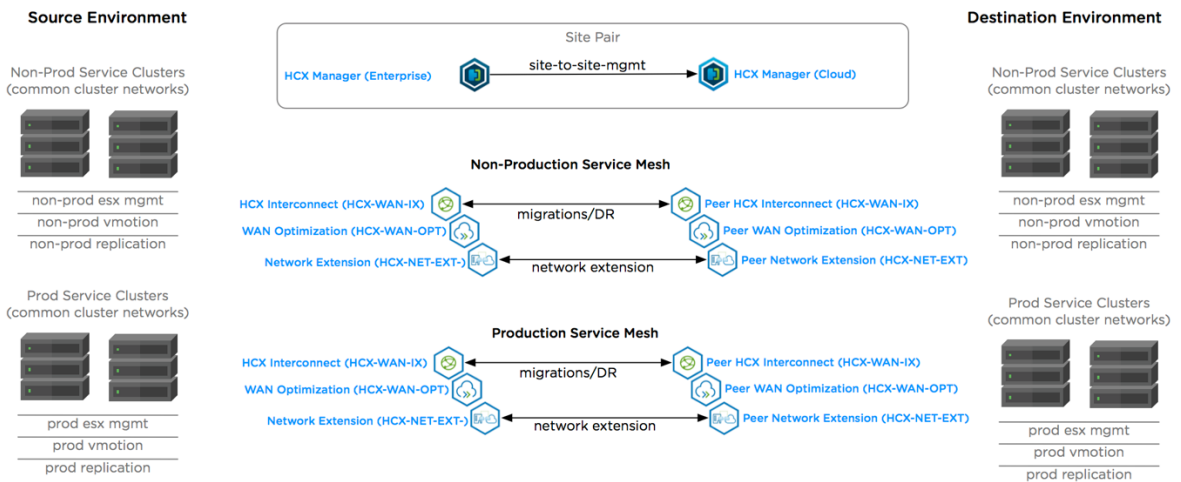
Source Environment

Non-Prod Service Clusters
(common cluster networks)

non-prod esx mgmt
non-prod vmotion
non-prod replication

Prod Service Clusters
(common cluster networks)

prod esx mgmt
prod vmotion
prod replication

Site Pair

HCX Manager (Enterprise)
site-to-site-mgmt
HCX Manager (Cloud)

Non-Production Service Mesh

HCX Interconnect (HCX-WAN-IX)
migrations/DR
Peer HCX Interconnect (HCX-WAN-IX)
WAN Optimization (HCX-WAN-OPT)
Peer WAN Optimization (HCX-WAN-OPT)
Network Extension (HCX-NET-EXT-)
network extension
Peer Network Extension (HCX-NET-EXT)

Production Service Mesh

HCX Interconnect (HCX-WAN-IX)
migrations/DR
Peer HCX Interconnect (HCX-WAN-IX)
WAN Optimization (HCX-WAN-OPT)
Peer WAN Optimization (HCX-WAN-OPT)
Network Extension (HCX-NET-EXT-)
network extension
Peer Network Extension (HCX-NET-EXT)

Destination Environment

Non-Prod Service Clusters
(common cluster networks)

non-prod esx mgmt
non-prod vmotion
non-prod replication

Prod Service Clusters
(common cluster networks)

prod esx mgmt
prod vmotion
prod replication